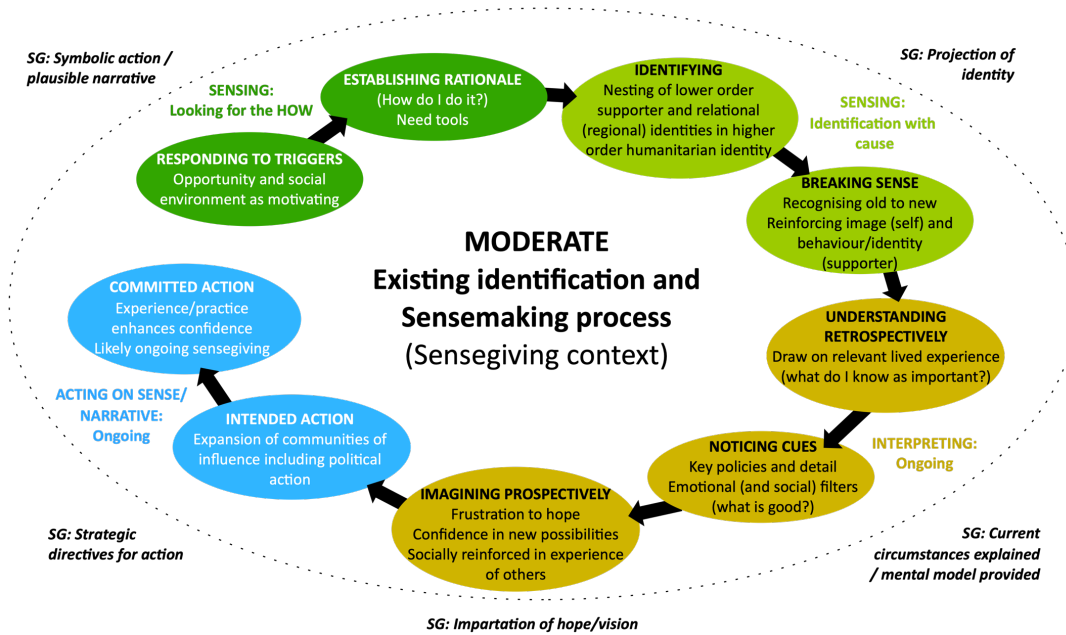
SG: Symbolic action / plausible narrative

SENSING: Looking for the HOW

ESTABLISHING RATIONALE
(How do I do it?)
Need tools

IDENTIFYING
Nesting of lower order supporter and relational (regional) identities in higher order humanitarian identity

SG: Projection of identity

SENSING: Identification with cause

RESPONDING TO TRIGGERS
Opportunity and social environment as motivating

BREAKING SENSE
Recognising old to new
Reinforcing image (self) and behaviour/identity (supporter)

MODERATE
Existing identification and Sensemaking process
(Sensegiving context)

COMMITTED ACTION
Experience/practice enhances confidence
Likely ongoing sensegiving

UNDERSTANDING RETROSPECTIVELY
Draw on relevant lived experience
(what do I know as important?)

ACTING ON SENSE/ NARRATIVE: Ongoing

INTENDED ACTION
Expansion of communities of influence including political action

NOTICING CUES
Key policies and detail
Emotional (and social) filters
(what is good?)

INTERPRETING: Ongoing

IMAGINING PROSPECTIVELY
Frustration to hope
Confidence in new possibilities
Socially reinforced in experience of others

SG: Strategic directives for action

SG: Current circumstances explained / mental model provided

SG: Impartation of hope/vision